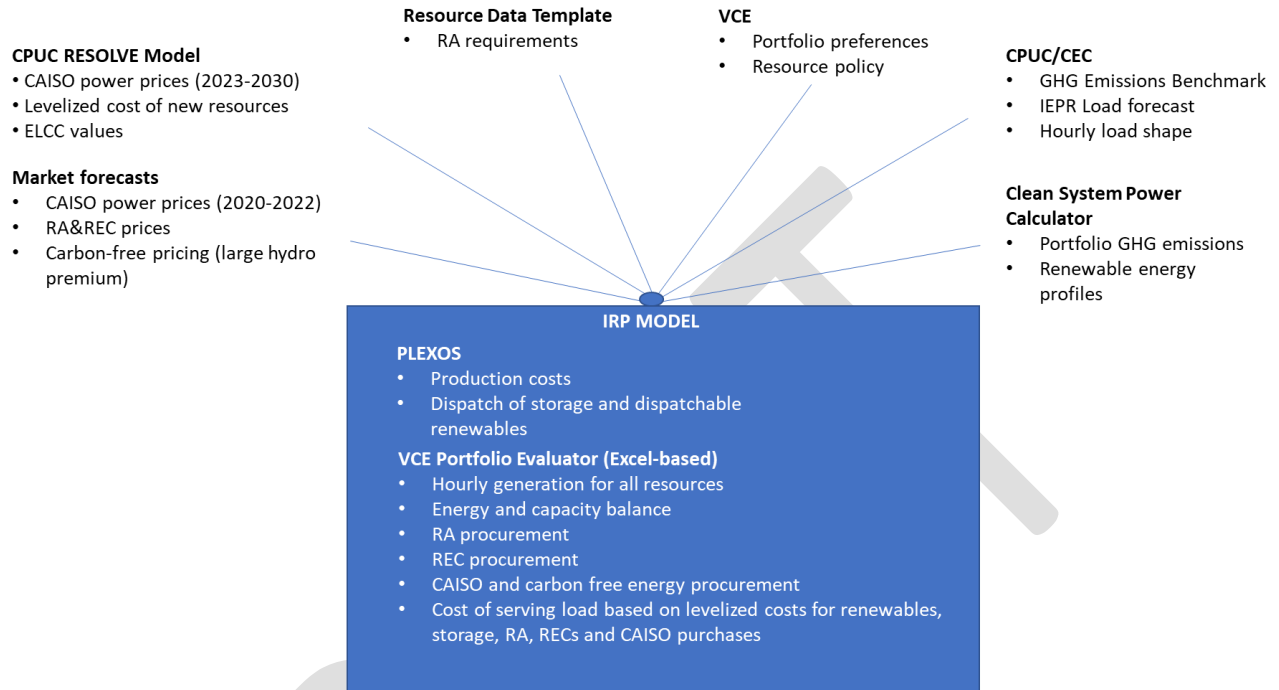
Resource Data Template
• RA requirements

VCE
• Portfolio preferences
• Resource policy

CPUC RESOLVE Model
• CAISO power prices (2023-2030)
• Levelized cost of new resources
• ELCC values

CPUC/CEC
• GHG Emissions Benchmark
• IEPR Load forecast
• Hourly load shape

Market forecasts
• CAISO power prices (2020-2022)
• RA&REC prices
• Carbon-free pricing (large hydro premium)

Clean System Power Calculator
• Portfolio GHG emissions
• Renewable energy profiles

IRP MODEL

PLEXOS
• Production costs
• Dispatch of storage and dispatchable renewables

VCE Portfolio Evaluator (Excel-based)
• Hourly generation for all resources
• Energy and capacity balance
• RA procurement
• REC procurement
• CAISO and carbon free energy procurement
• Cost of serving load based on levelized costs for renewables, storage, RA, RECs and CAISO purchases